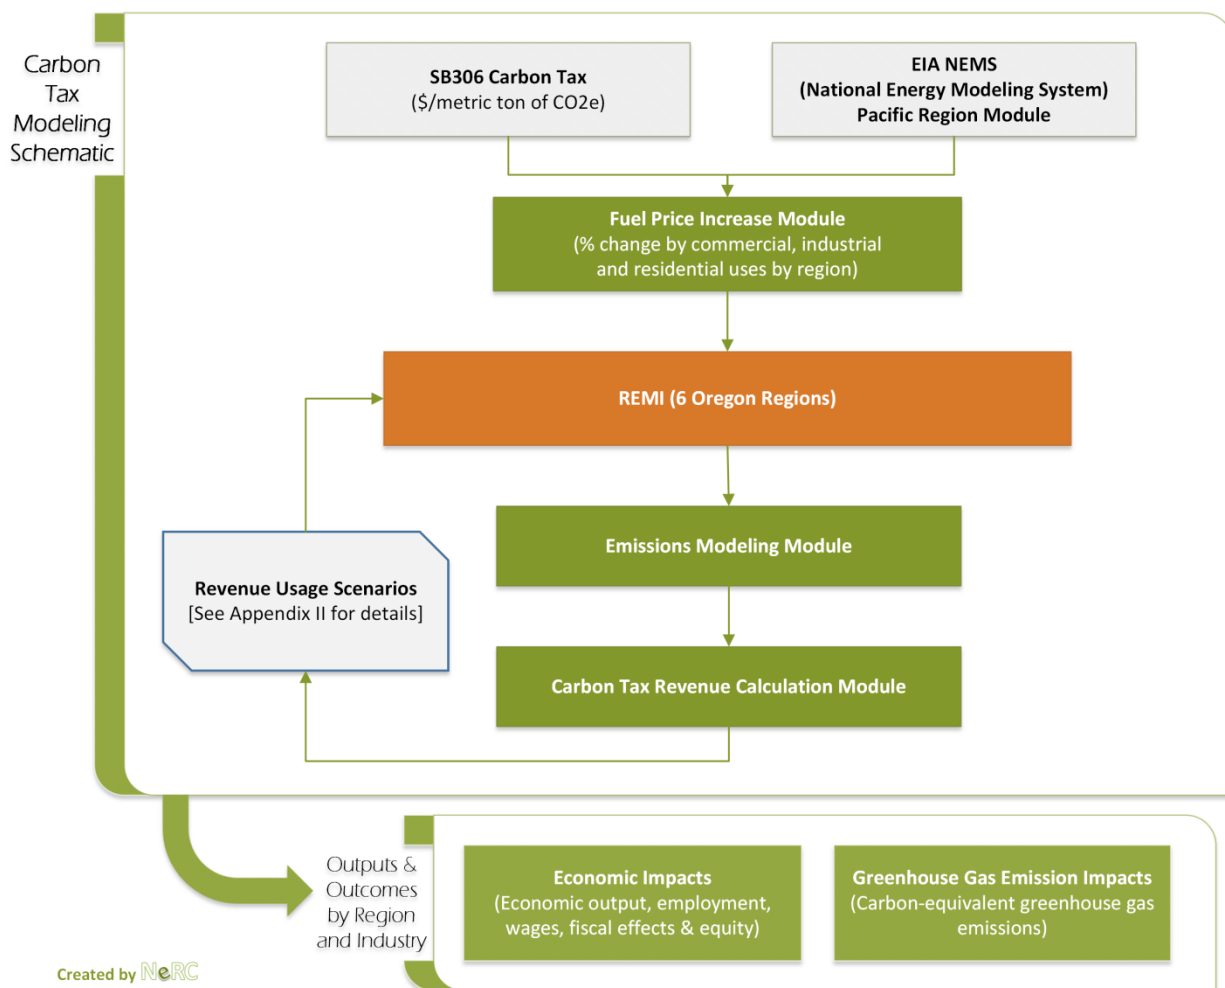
Carbon Tax Modeling Schematic

SB306 Carbon Tax
(\$/metric ton of CO2e)

EIA NEMS
(National Energy Modeling System)
Pacific Region Module

Fuel Price Increase Module
(% change by commercial, industrial and residential uses by region)

REMI (6 Oregon Regions)

Revenue Usage Scenarios
[See Appendix II for details]

Emissions Modeling Module

Carbon Tax Revenue Calculation Module

Outputs & Outcomes by Region and Industry

Economic Impacts
(Economic output, employment, wages, fiscal effects & equity)

Greenhouse Gas Emission Impacts
(Carbon-equivalent greenhouse gas emissions)

Created by NeRC